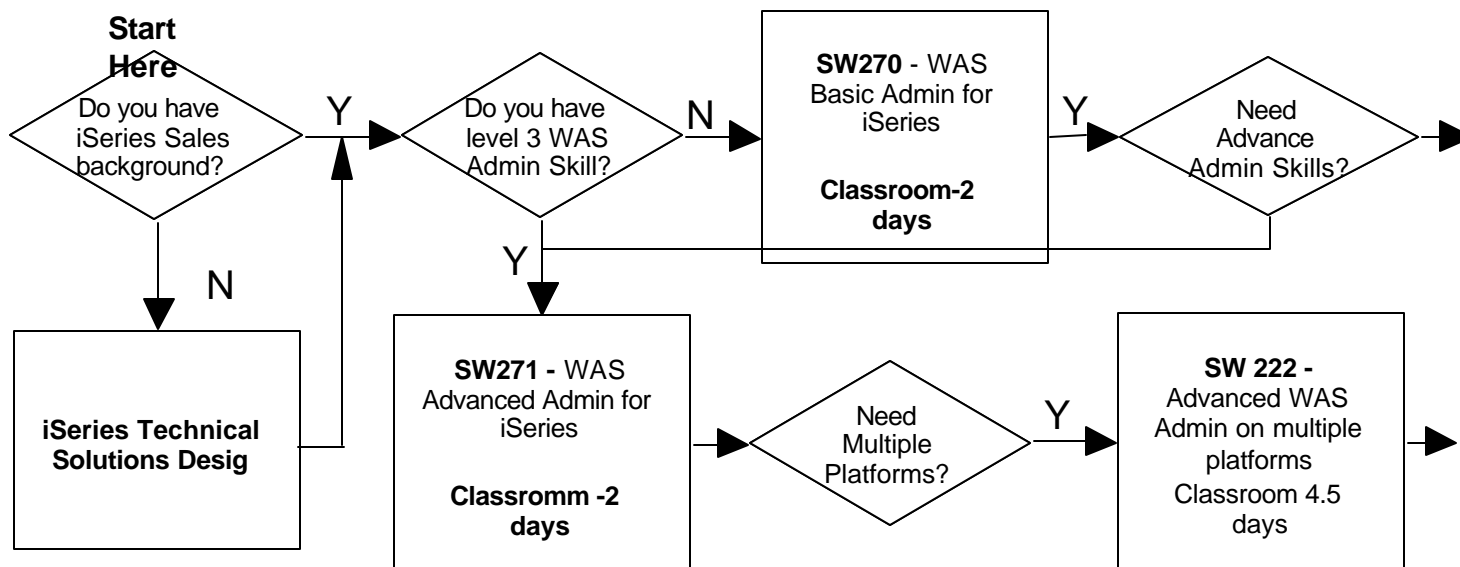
Start Here

Do you have iSeries Sales background?

Y

Do you have level 3 WAS Admin Skill?

N

**SW270** - WAS Basic Admin for iSeries

**Classroom-2 days**

Y

Need Advance Admin Skills?

Y

N

**iSeries Technical Solutions Desig**

**SW271 -** WAS Advanced Admin for iSeries

**Classromm -2 days**

Need Multiple Platforms?

Y

**SW 222 -** Advanced WAS Admin on multiple platforms Classroom 4.5 days